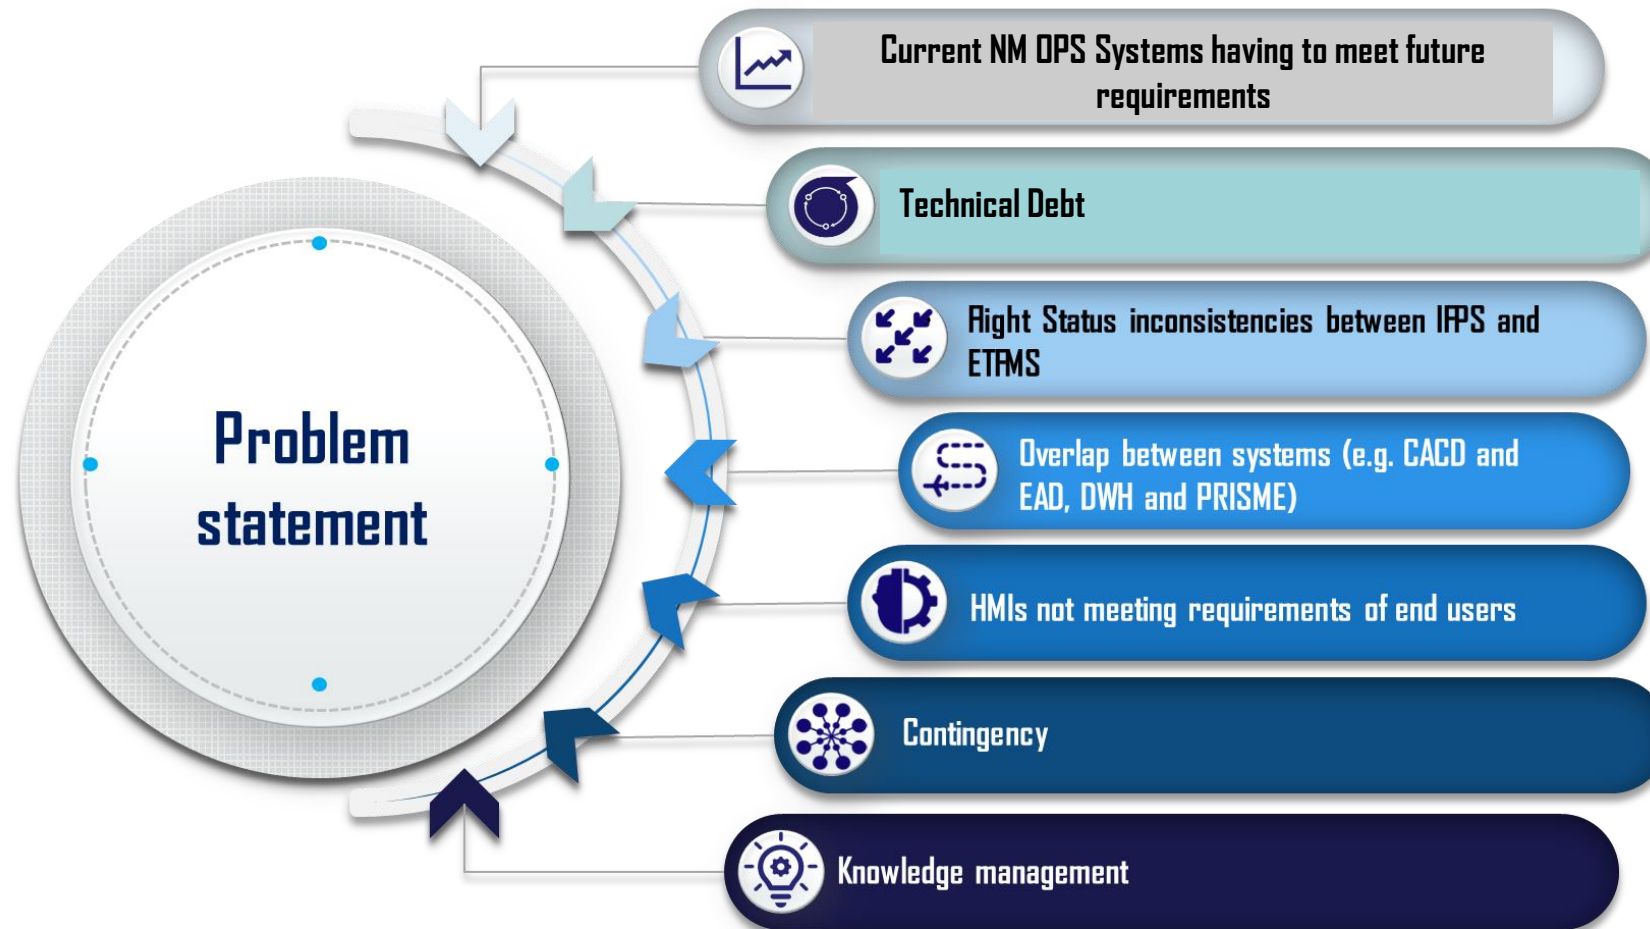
Problem statement

Current NM OPS Systems having to meet future requirements

Technical Debt

Flight Status inconsistencies between IFPS and ETFMS

Overlap between systems (e.g. CACD and EAD, DWH and PRISME)

HMIs not meeting requirements of end users

Contingency

Knowledge management